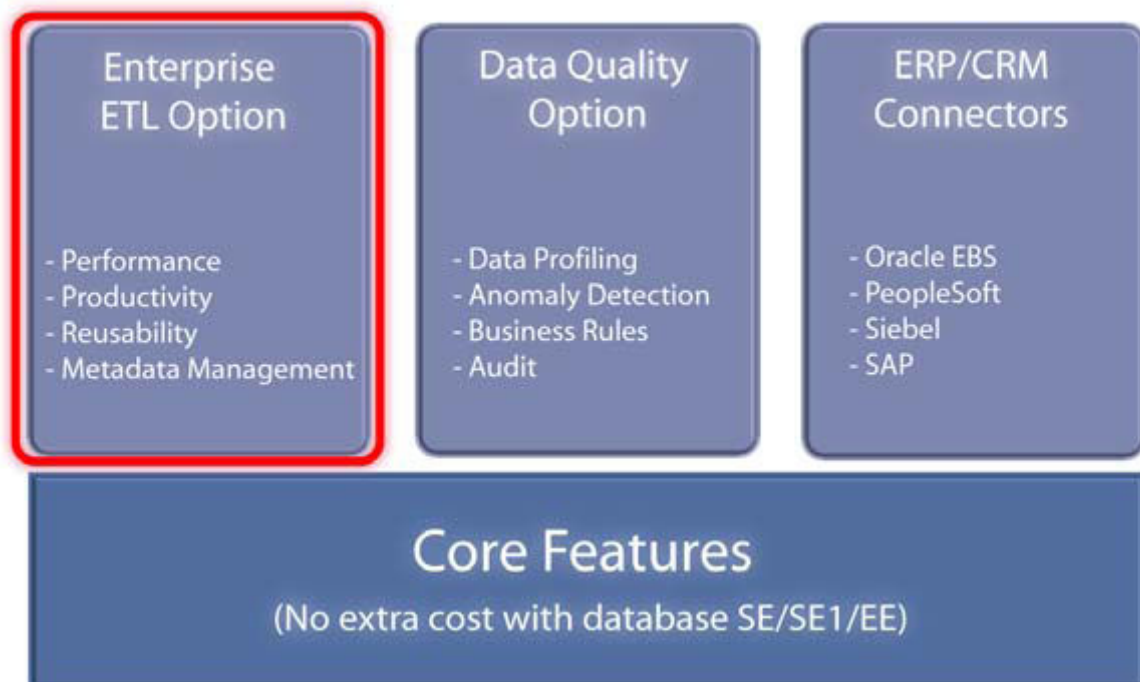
Enterprise ETL Option

- Performance
- Productivity
- Reusability
- Metadata Management

Data Quality Option

- Data Profiling
- Anomaly Detection
- Business Rules
- Audit

ERP/CRM Connectors

- Oracle EBS
- PeopleSoft
- Siebel
- SAP

Core Features
(No extra cost with database SE/SE1/EE)